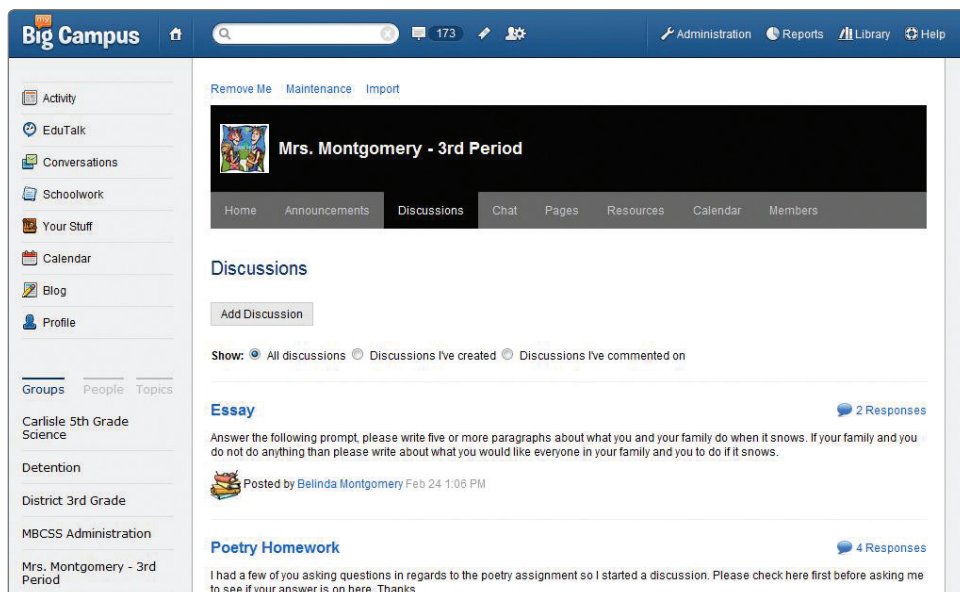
my Big Campus

173

Administration Reports Library Help

Activity
EduTalk
Conversations
Schoolwork
Your Stuff
Calendar
Blog
Profile

Groups People Topics

Carlisle 5th Grade Science

Detention

District 3rd Grade

MBCSS Administration

Mrs. Montgomery - 3rd Period

Remove Me Maintenance Import

Mrs. Montgomery - 3rd Period

Home Announcements Discussions Chat Pages Resources Calendar Members

Discussions

Add Discussion

Show: All discussions Discussions I've created Discussions I've commented on

Essay

2 Responses

Answer the following prompt, please write five or more paragraphs about what you and your family do when it snows. If your family and you do not do anything than please write about what you would like everyone in your family and you to do if it snows.

Posted by Belinda Montgomery Feb 24 1:06 PM

Poetry Homework

4 Responses

I had a few of you asking questions in regards to the poetry assignment so I started a discussion. Please check here first before asking me to see if your answer is on here. Thanks